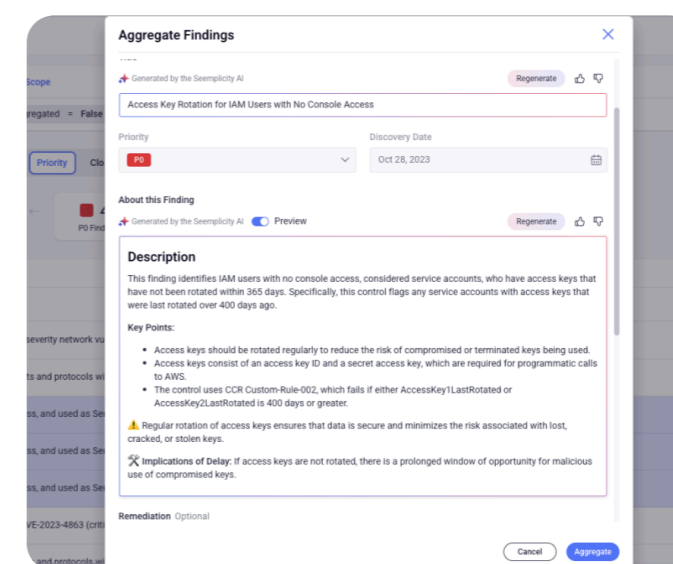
Scope

gregated = False

Priority Clo

P0 Find

severity network vu

ts and protocols wi

ss, and used as Se

ss, and used as Se

ss, and used as Se

VE-2023-4863 (criti

and protocols w

Aggregate Findings

Generated by the Seemplicity AI

Regenerate

Access Key Rotation for IAM Users with No Console Access

Priority

P0

Discovery Date

Oct 28, 2023

About this Finding

Generated by the Seemplicity AI

Preview

Regenerate

Description

This finding identifies IAM users with no console access, considered service accounts, who have access keys that have not been rotated within 365 days. Specifically, this control flags any service accounts with access keys that were last rotated over 400 days ago.

Key Points:

- Access keys should be rotated regularly to reduce the risk of compromised or terminated keys being used.
- Access keys consist of an access key ID and a secret access key, which are required for programmatic calls to AWS.
- The control uses CCR Custom-Rule-002, which fails if either AccessKey1LastRotated or AccessKey2LastRotated is 400 days or greater.

⚠️ Regular rotation of access keys ensures that data is secure and minimizes the risk associated with lost, cracked, or stolen keys.

🛠 Implications of Delay: If access keys are not rotated, there is a prolonged window of opportunity for malicious use of compromised keys.

Remediation Optional

Cancel

Aggregate